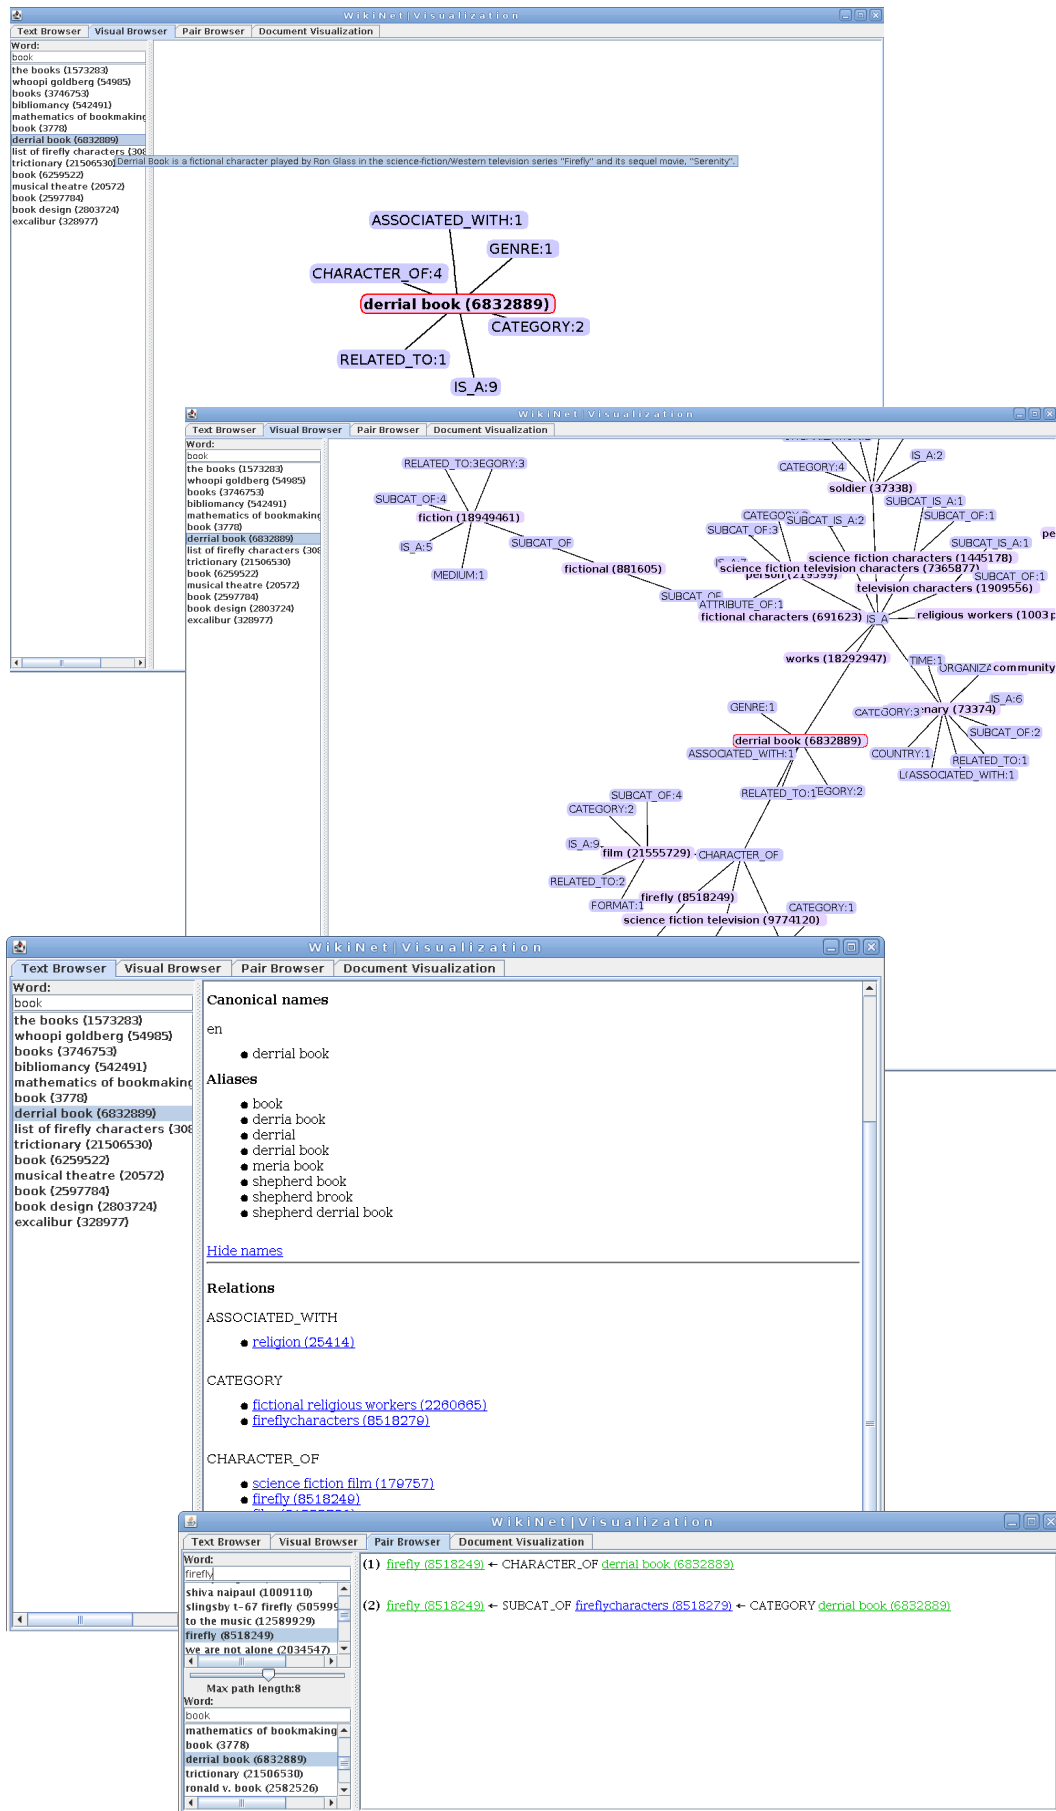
WikiNet|Visualization

Text Browser | Visual Browser | Pair Browser | Document Visualization

Word:
book
the books (1573283)
whoopi goldberg (54985)
books (3746753)
bibliomancy (542491)
mathematics of bookmaking
book (3778)
derrial book (6832889)
list of firefly characters (308
trictionary (21506530)
book (6259522)
musical theatre (20572)
book (2597784)
book design (2803724)
excalibur (328977)

Derrial Book is a fictional character played by Ron Glass in the science-fiction/Western television series "Firefly" and its sequel movie, "Serenity".

ASSOCIATED_WITH:1
GENRE:1
CHARACTER_OF:4
derrial book (6832889)
CATEGORY:2
RELATED_TO:1
IS_A:9

WikiNet|Visualization

Text Browser | Visual Browser | Pair Browser | Document Visualization

Word:
book
the books (1573283)
whoopi goldberg (54985)
books (3746753)
bibliomancy (542491)
mathematics of bookmaking
book (3778)
derrial book (6832889)
list of firefly characters (308
trictionary (21506530)
book (6259522)
musical theatre (20572)
book (2597784)
book design (2803724)
excalibur (328977)

RELATED_TO:3EGORY:3
CATEGORY:4
IS_A:2
SUBCAT_OF:4
soldier (37338)
fiction (18949461)
SUBCAT_IS_A:1
SUBCAT_OF:1
CATEGORY:2
SUBCAT_IS_A:2
SUBCAT_OF:3
IS_A:5
SUBCAT_OF
SUBCAT_IS_A:1
pe
science fiction characters (1445178)
science fiction television characters (7365877)
person (219399)
fictional (881605)
SUBCAT_OF:1
MEDIUM:1
television characters (1909556)
SUBCAT_OF
ATTRIBUTE_OF:1
fictional characters (691623)
IS_A
religious workers (1003
works (18292947)
TIME:1
ORGANIZA community
IS_A:6
GENRE:1
CATEGORY:3
nary (73374)
derrial book (6832889)
SUBCAT_OF:2
ASSOCIATED_WITH:1
COUNTRY:1
RELATED_TO:1
ASSOCIATED_WITH:1
SUBCAT_OF:4
RELATED_TO:1EGORY:2
CATEGORY:2
IS_A:9
film (21555729)
CHARACTER_OF
RELATED_TO:2
firefly (8518249)
FORMAT:1
CATEGORY:1
science fiction television (9774120)

WikiNet|Visualization

Text Browser | Visual Browser | Pair Browser | Document Visualization

Word:
book
the books (1573283)
whoopi goldberg (54985)
books (3746753)
bibliomancy (542491)
mathematics of bookmaking
book (3778)
derrial book (6832889)
list of firefly characters (308
trictionary (21506530)
book (6259522)
musical theatre (20572)
book (2597784)
book design (2803724)
excalibur (328977)

Canonical names

en

derrial book

Aliases

book
derria book
derrial
derrial book
meria book
shepherd book
shepherd brook
shepherd derrial book

Hide names

Relations

ASSOCIATED_WITH

religion (25414)

CATEGORY

fictional religious workers (2260665)
fireflycharacters (8518279)

CHARACTER_OF

science fiction film (179757)
firefly (8518249)

WikiNet|Visualization

Text Browser | Visual Browser | Pair Browser | Document Visualization

Word:
firefly
shiva naipaul (1009110)
slingsby t-67 firefly (50599
to the music (12589929)
firefly (8518249)
we are not alone (2034547)
Max path length:8
Word:
book
mathematics of bookmaking
book (3778)
derrial book (6832889)
trictionary (21506530)
ronald v. book (2582526)

(1) firefly (8518249) ← CHARACTER_OF derrial book (6832889)

(2) firefly (8518249) ← SUBCAT_OF fireflycharacters (8518279) ← CATEGORY derrial book (6832889)